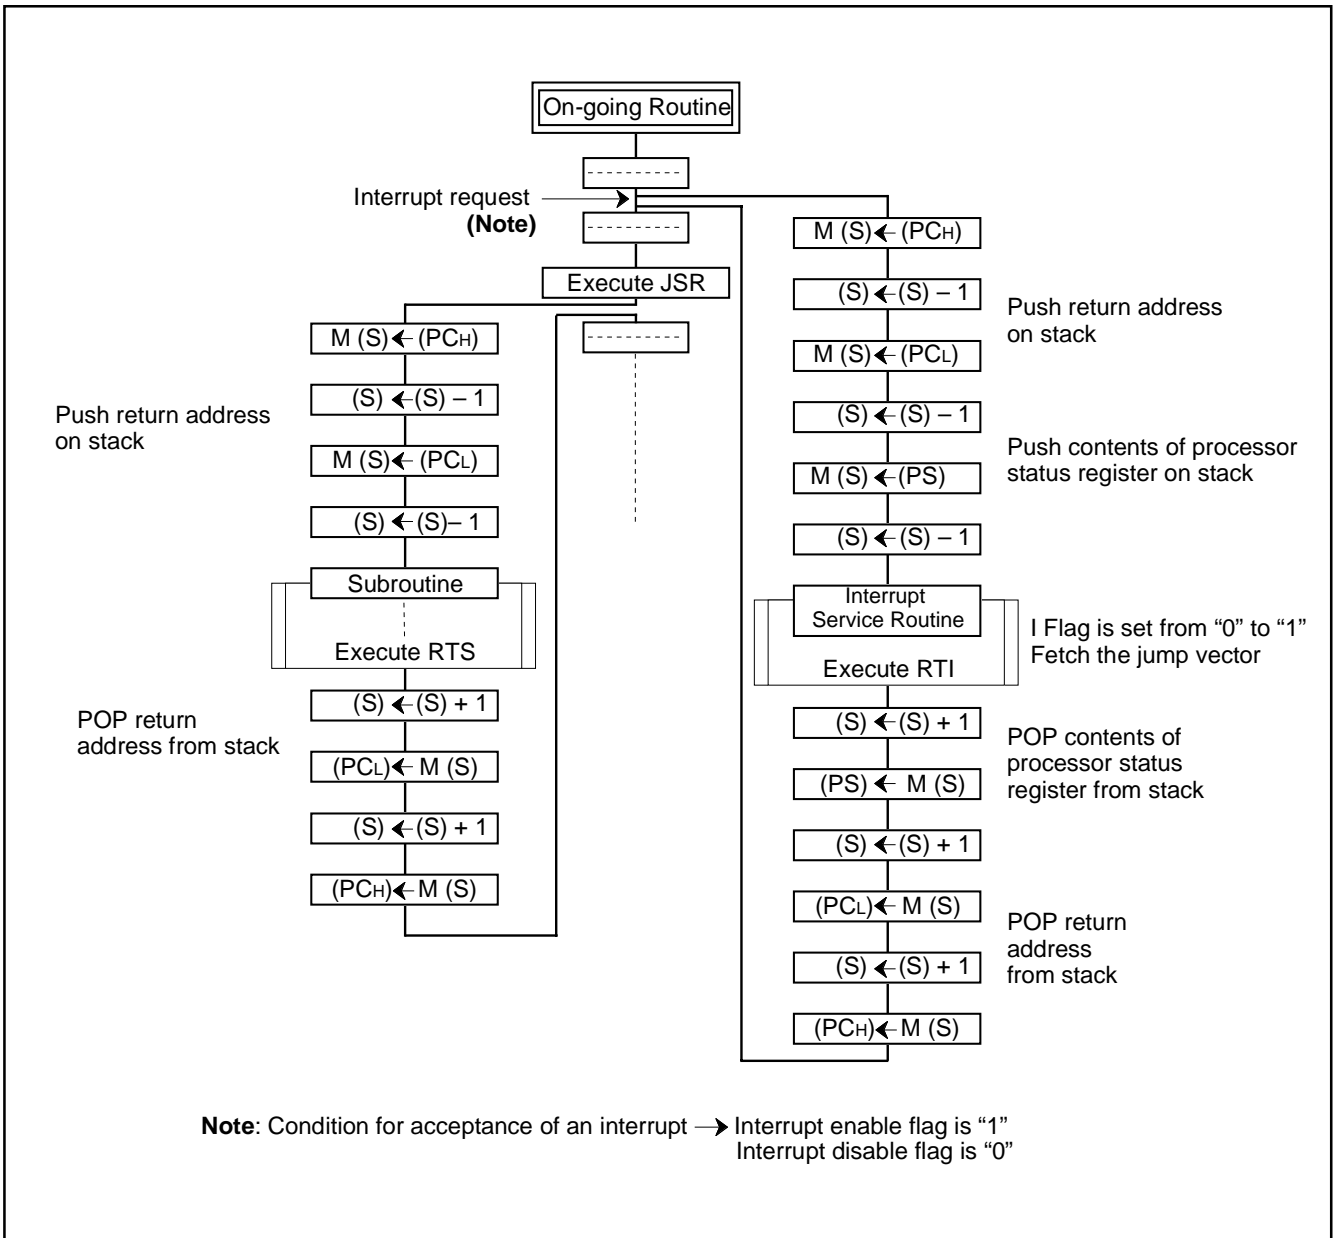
On-going Routine

Interrupt request

(Note)

Execute JSR

M (S) ← (PC$_H$)

(S) ← (S) – 1

M (S) ← (PC$_L$)

(S) ← (S)– 1

Push return address on stack

Subroutine

Execute RTS

(S) ← (S) + 1

(PC$_L$) ← M (S)

(S) ← (S) + 1

(PC$_H$) ← M (S)

POP return address from stack

M (S) ← (PC$_H$)

(S) ← (S) – 1

M (S) ← (PC$_L$)

(S) ← (S) – 1

Push return address on stack

M (S) ← (PS)

(S) ← (S) – 1

Push contents of processor status register on stack

Interrupt Service Routine

Execute RTI

I Flag is set from "0" to "1"
Fetch the jump vector

(S) ← (S) + 1

(PS) ← M (S)

POP contents of processor status register from stack

(S) ← (S) + 1

(PC$_L$) ← M (S)

(S) ← (S) + 1

(PC$_H$) ← M (S)

POP return address from stack

**Note**: Condition for acceptance of an interrupt → Interrupt enable flag is "1"
Interrupt disable flag is "0"